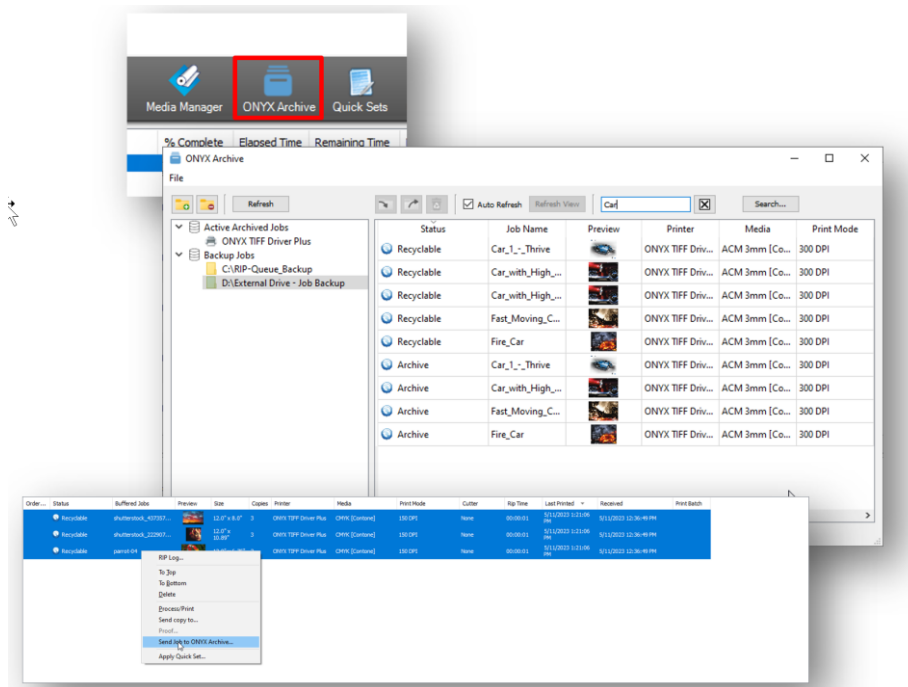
Media Manager
ONYX Archive
Quick Sets

% Complete | Elapsed Time | Remaining Time

ONYX Archive
File

Refresh

Auto Refresh
Refresh View
Car
Search...

Active Archived Jobs
ONYX TIFF Driver Plus
Backup Jobs
C:\RIP-Queue_Backup
D:\External Drive - Job Backup

| Status | Job Name | Preview | Printer | Media | Print Mode |
|---|---|---|---|---|---|
| Recyclable | Car_1_-_Thrive | | ONYX TIFF Driv... | ACM 3mm [Co... | 300 DPI |
| Recyclable | Car_with_High_... | | ONYX TIFF Driv... | ACM 3mm [Co... | 300 DPI |
| Recyclable | Car_with_High_... | | ONYX TIFF Driv... | ACM 3mm [Co... | 300 DPI |
| Recyclable | Fast_Moving_C... | | ONYX TIFF Driv... | ACM 3mm [Co... | 300 DPI |
| Recyclable | Fire_Car | | ONYX TIFF Driv... | ACM 3mm [Co... | 300 DPI |
| Archive | Car_1_-_Thrive | | ONYX TIFF Driv... | ACM 3mm [Co... | 300 DPI |
| Archive | Car_with_High_... | | ONYX TIFF Driv... | ACM 3mm [Co... | 300 DPI |
| Archive | Fast_Moving_C... | | ONYX TIFF Driv... | ACM 3mm [Co... | 300 DPI |
| Archive | Fire_Car | | ONYX TIFF Driv... | ACM 3mm [Co... | 300 DPI |

| Order... | Status | Buffered Jobs | Preview | Size | Copies | Printer | Media | Print Mode | Cutter | Rip Time | Last Printed | Received | Print Batch |
|---|---|---|---|---|---|---|---|---|---|---|---|---|---|
| | Recyclable | shutterstock_47357... | | 12.0" x 8.0" | 3 | ONYX TIFF Driver Plus | CMYK [Contone] | 150 DPI | None | 00:00:01 | 5/11/2023 1:21:06 PM | 5/11/2023 12:36:49 PM | |
| | Recyclable | shutterstock_222907... | | 12.0" x 10.89" | 3 | ONYX TIFF Driver Plus | CMYK [Contone] | 150 DPI | None | 00:00:01 | 5/11/2023 1:21:06 PM | 5/11/2023 12:36:49 PM | |
| | Recyclable | parrot-04 | | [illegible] | | ONYX TIFF Driver Plus | CMYK [Contone] | 150 DPI | None | 00:00:01 | 5/11/2023 1:21:06 PM | 5/11/2023 12:36:49 PM | |

RIP Log...
To Top
To Bottom
Delete
Process/Print
Send copy to...
Proof...
Send Job to ONYX Archive...
Apply Quick Set...